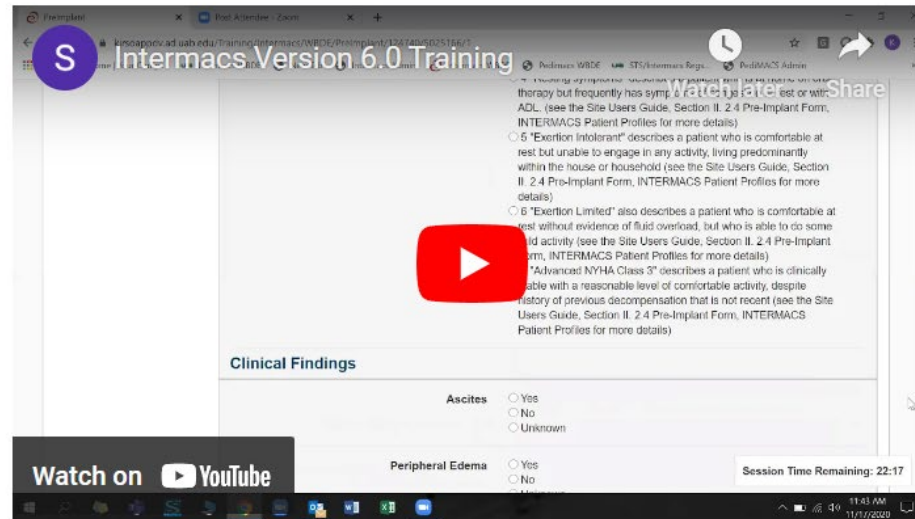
Preimplant
Post Attendee - Zoom
S
Intermacs Version 6.0 Training
Watch later
Share
kirsoapodv.ad.uab.edu/Training/Intermacs/WBDE/PreImplant/124740/5025166/1
Pedimacs WBDE
STS/Intermacs Regs...
PediMACS Admin
4 "Resting symptoms" describes a patient who is at home on oral therapy but frequently has symp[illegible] at rest or with ADL. (see the Site Users Guide, Section II. 2.4 Pre-Implant Form, INTERMACS Patient Profiles for more details)
5 "Exertion Intolerant" describes a patient who is comfortable at rest but unable to engage in any activity, living predominantly within the house or household (see the Site Users Guide, Section II. 2.4 Pre-Implant Form, INTERMACS Patient Profiles for more details)
6 "Exertion Limited" also describes a patient who is comfortable at rest without evidence of fluid overload, but who is able to do some mild activity (see the Site Users Guide, Section II. 2.4 Pre-Implant Form, INTERMACS Patient Profiles for more details)
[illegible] "Advanced NYHA Class 3" describes a patient who is clinically stable with a reasonable level of comfortable activity, despite history of previous decompensation that is not recent (see the Site Users Guide, Section II. 2.4 Pre-Implant Form, INTERMACS Patient Profiles for more details)
Clinical Findings
Ascites
Yes
No
Unknown
Peripheral Edema
Yes
No
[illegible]
Watch on YouTube
Session Time Remaining: 22:17
11:43 AM
11/17/2020